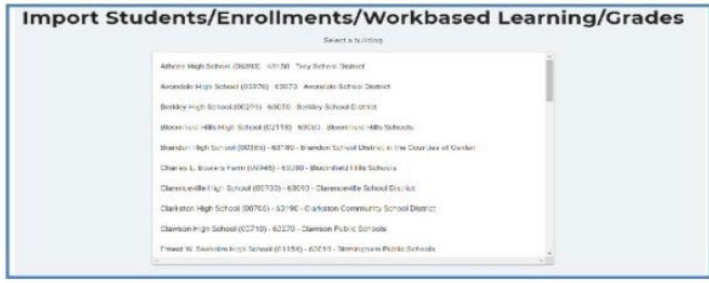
Import Students/Enrollments/Workbased Learning/Grades

Select a building

Athens High School (06093) - 63150 - Troy School District

Avondale High School (03876) - 63070 - Avondale School District

Berkley High School (00216) - 63050 - Berkley School District

Bloomfield Hills High School (02118) - 63080 - Bloomfield Hills Schools

Brandon High School (00355) - 63180 - Brandon School District in the Counties of Oakland

Charles L. Bowers Farm (09945) - 63080 - Bloomfield Hills Schools

Clarenceville High School (00703) - 63090 - Clarenceville School District

Clarkston High School (00706) - 63190 - Clarkston Community School District

Clawson High School (00710) - 63270 - Clawson Public Schools

Ernest W. Seaholm High School (01154) - 63010 - Birmingham Public Schools